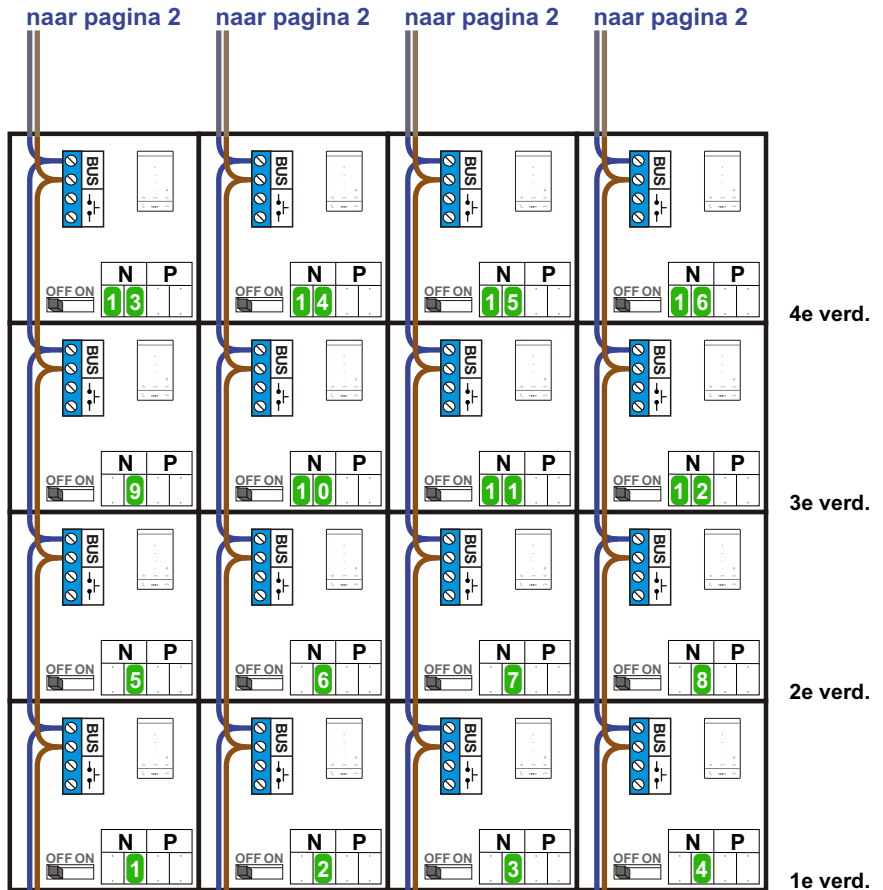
naar pagina 2 naar pagina 2 naar pagina 2 naar pagina 2

BUS N P OFF ON 13
BUS N P OFF ON 14
BUS N P OFF ON 15
BUS N P OFF ON 16
4e verd.

BUS N P OFF ON 9
BUS N P OFF ON 10
BUS N P OFF ON 11
BUS N P OFF ON 12
3e verd.

BUS N P OFF ON 5
BUS N P OFF ON 6
BUS N P OFF ON 7
BUS N P OFF ON 8
2e verd.

BUS N P OFF ON 1
BUS N P OFF ON 2
BUS N P OFF ON 3
BUS N P OFF ON 4
1e verd.